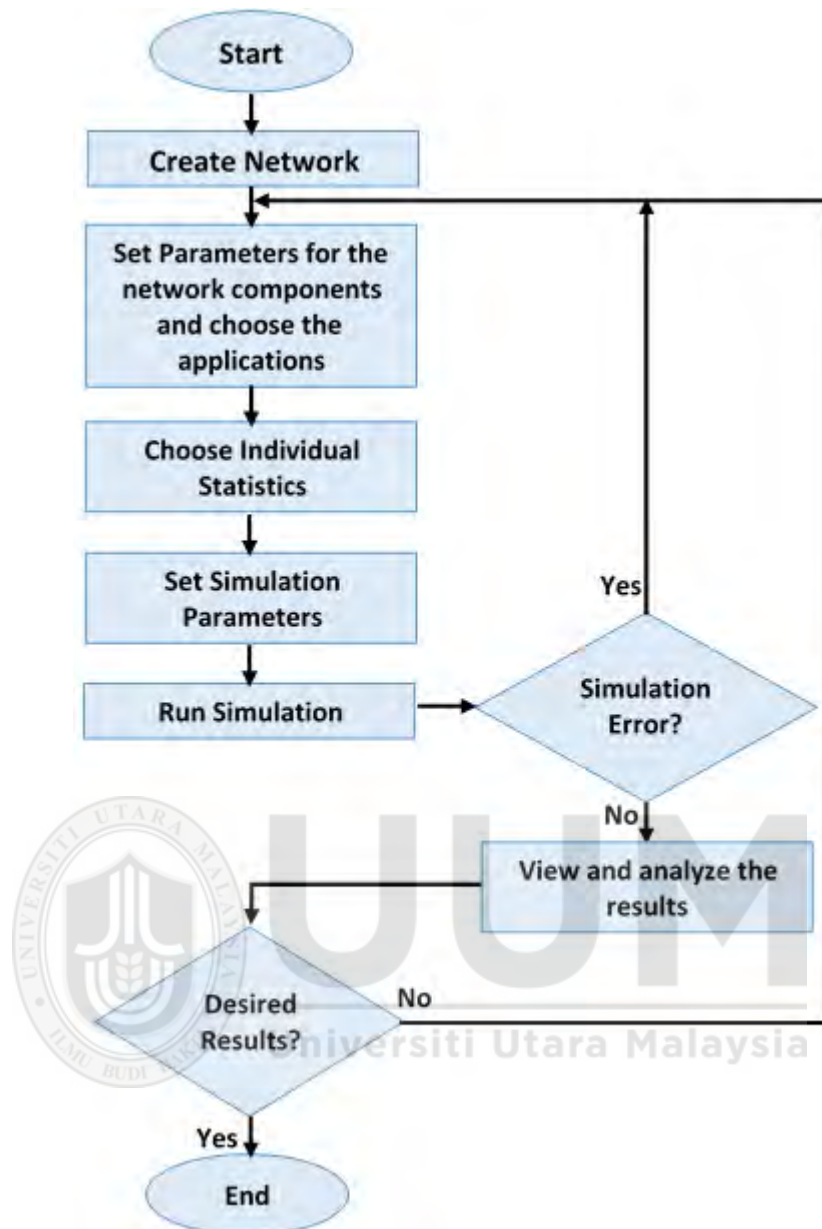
Start

Create Network

Set Parameters for the network components and choose the applications

Choose Individual Statistics

Set Simulation Parameters

Run Simulation

Simulation Error?

Yes

No

View and analyze the results

Desired Results?

No

Yes

End

UNIVERSITI UTARA MALAYSIA

ILMU BUDI BAKTI

UUM

Universiti Utara Malaysia